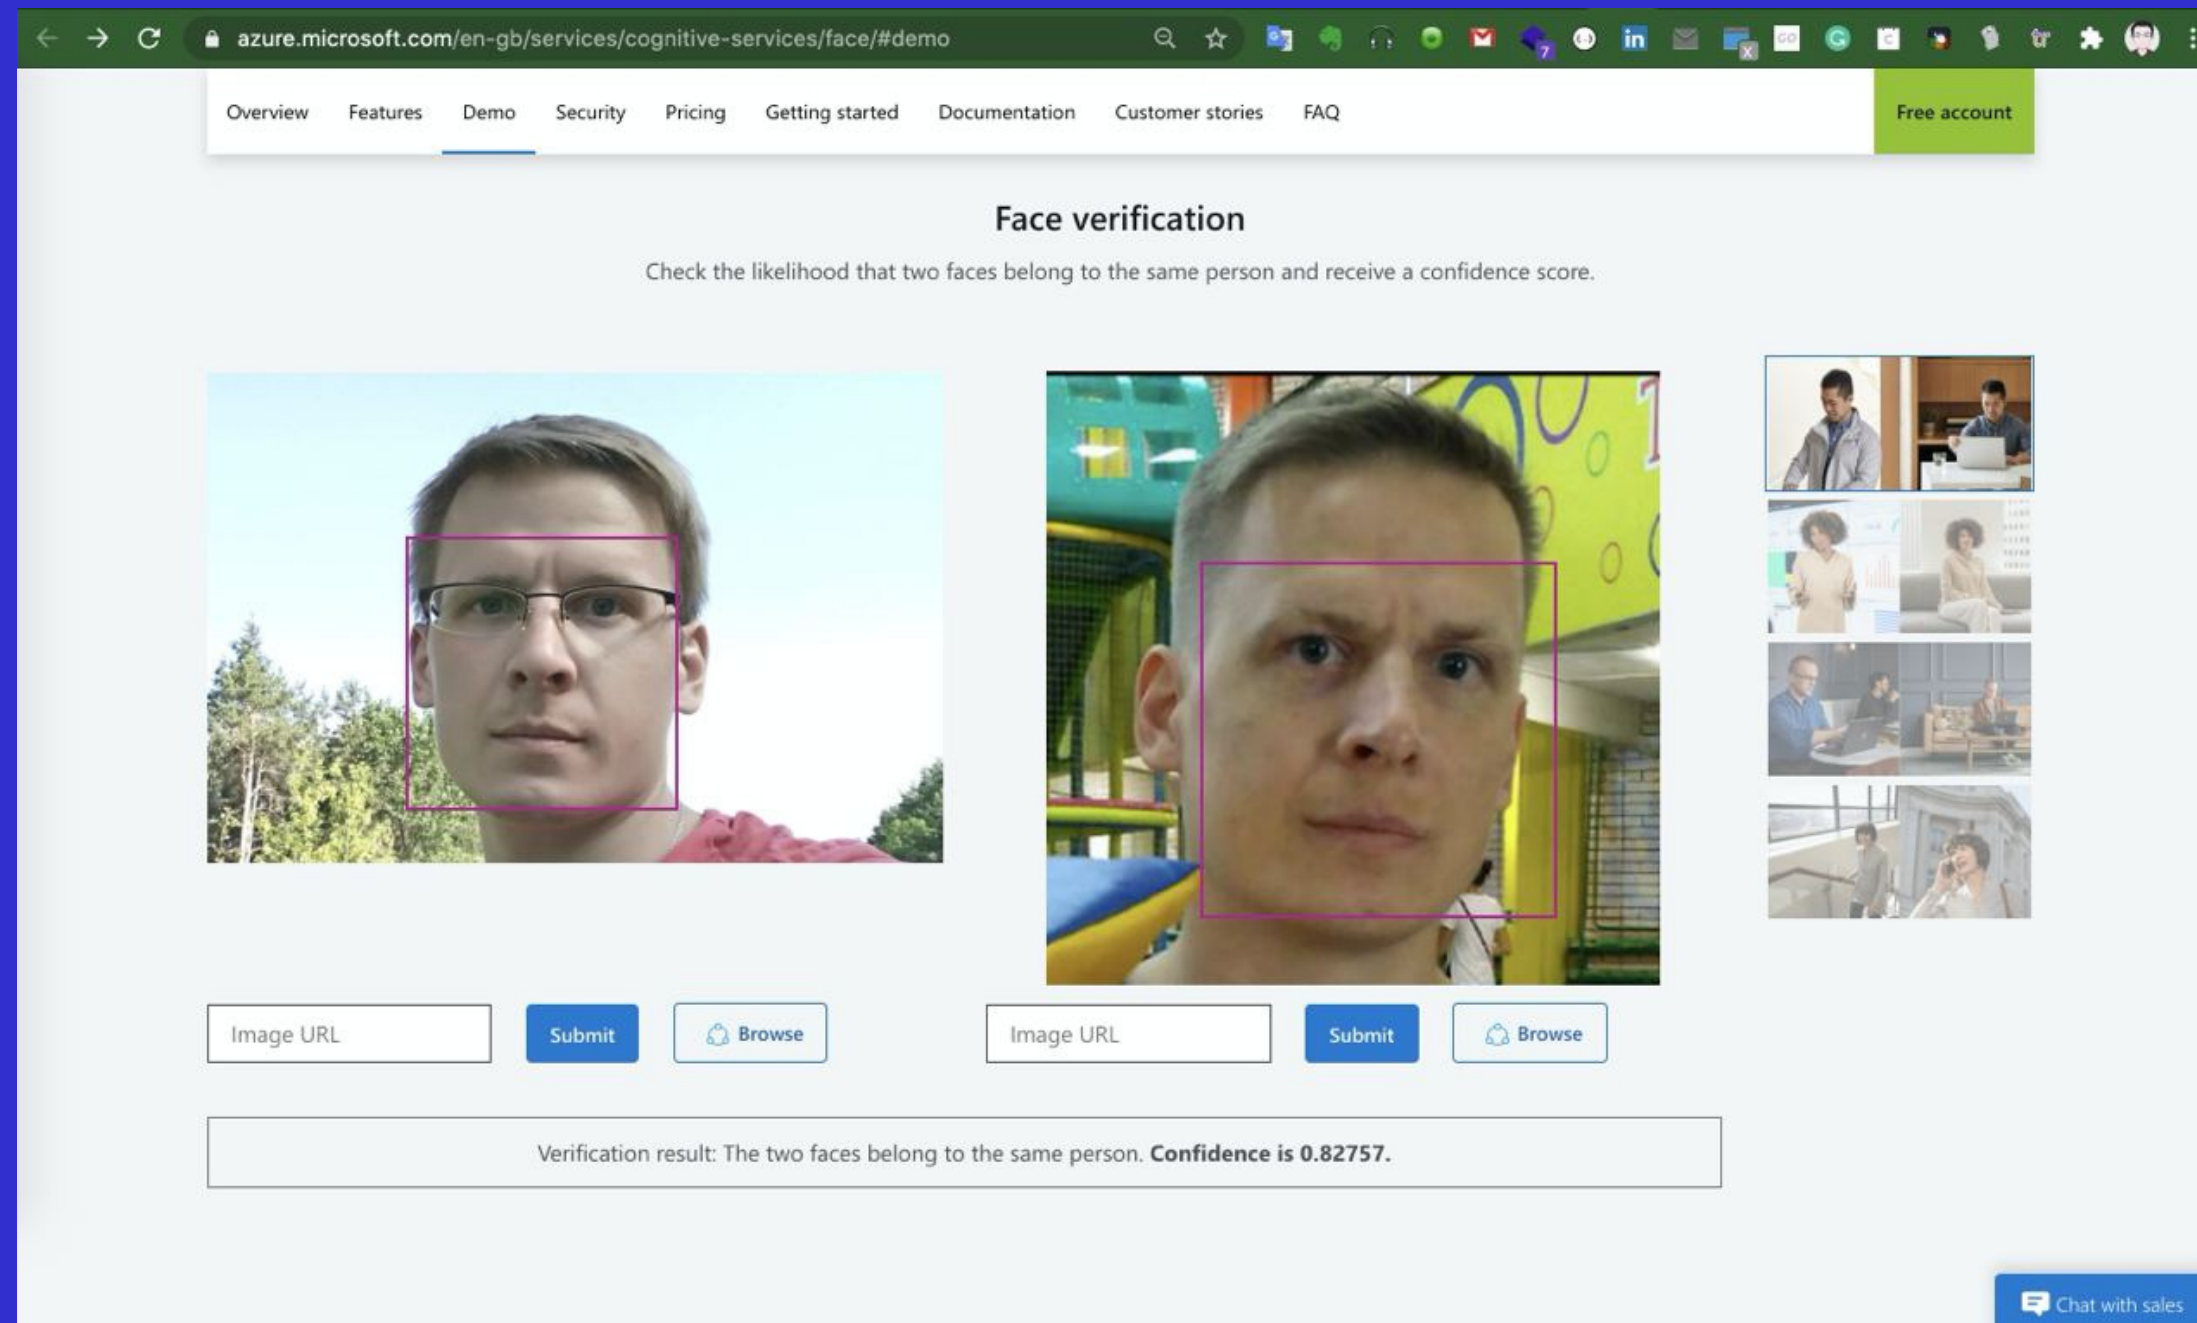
azure.microsoft.com/en-gb/services/cognitive-services/face/#demo

Overview Features Demo Security Pricing Getting started Documentation Customer stories FAQ Free account

Face verification

Check the likelihood that two faces belong to the same person and receive a confidence score.

Image URL Submit Browse

Image URL Submit Browse

Verification result: The two faces belong to the same person. **Confidence is 0.82757.**

Chat with sales